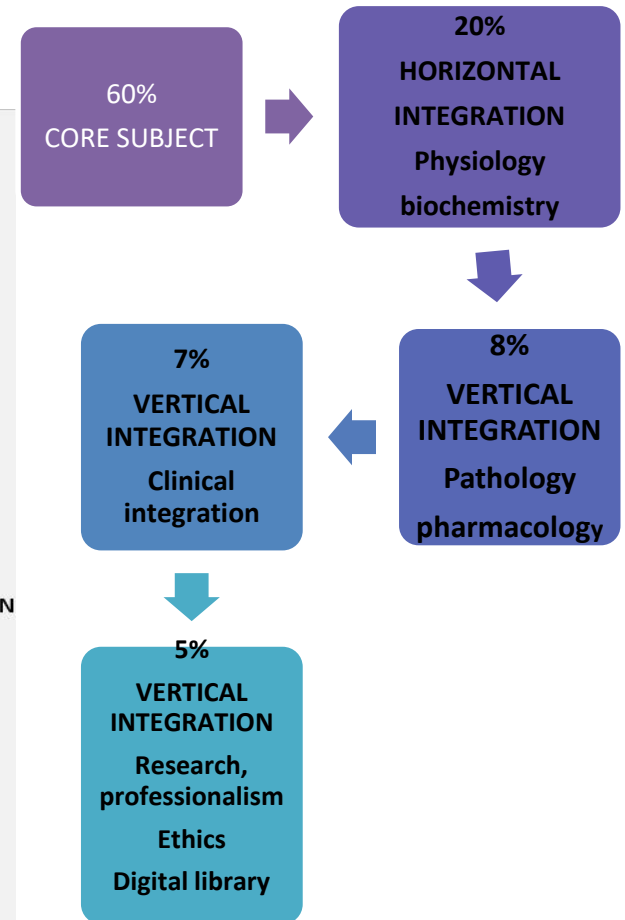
60%
CORE SUBJECT

20%
HORIZONTAL INTEGRATION
Physiology
biochemistry

8%
VERTICAL INTEGRATION
Pathology
pharmacology

7%
VERTICAL INTEGRATION
Clinical integration

N

5%
VERTICAL INTEGRATION
Research, professionalism
Ethics
Digital library